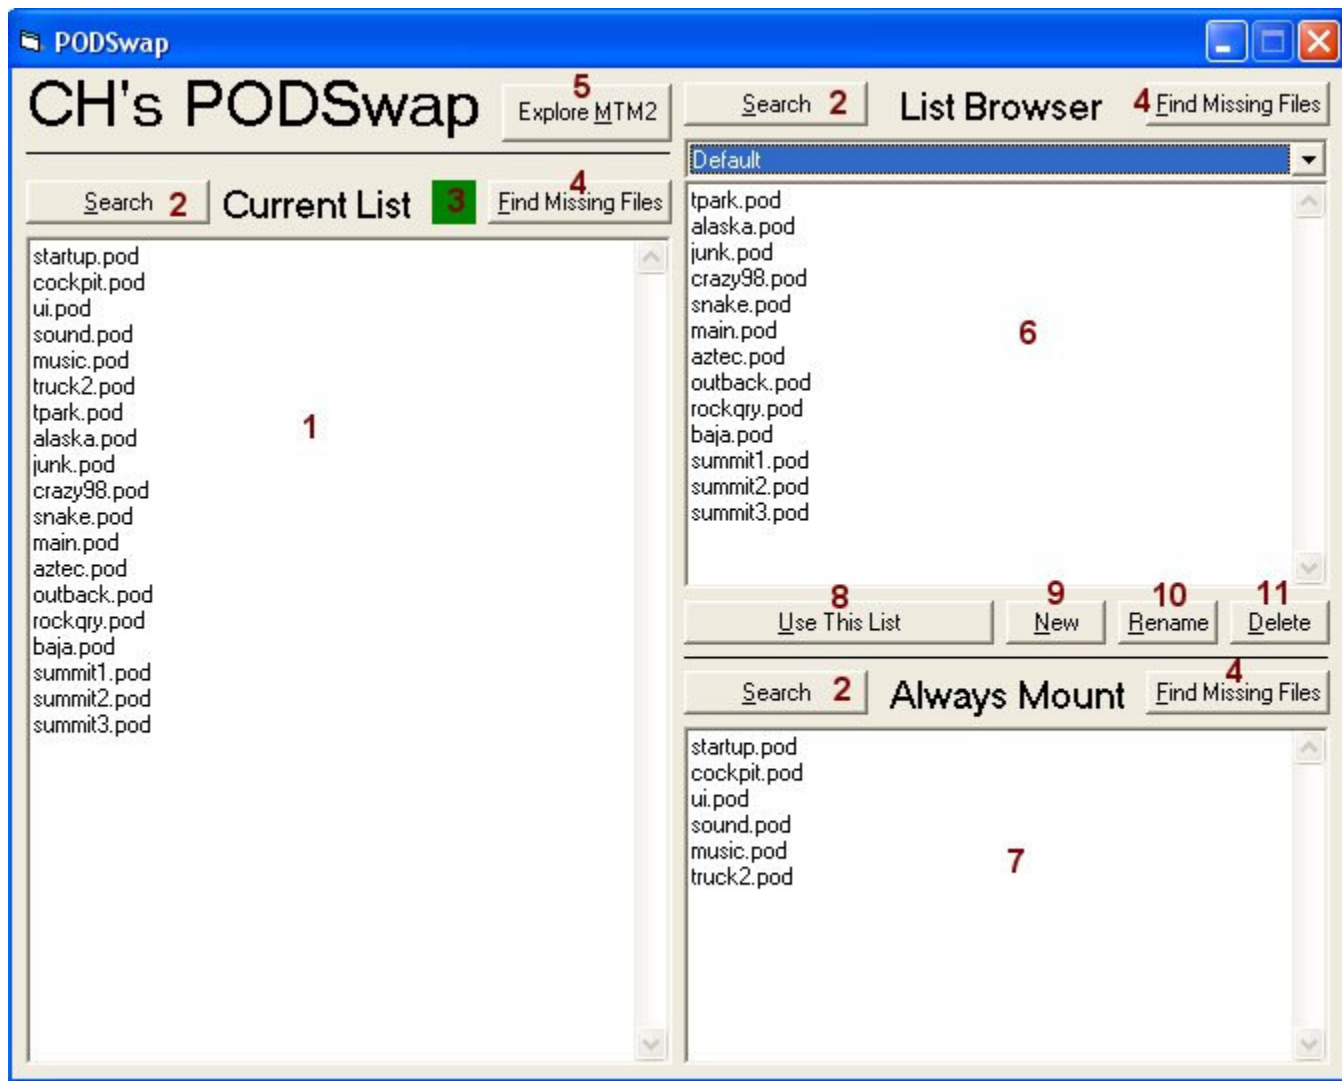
PODSwap

CH's PODSwap

5
Explore MTM2

Search 2 Current List 3 4 Find Missing Files

startup.pod
cockpit.pod
ui.pod
sound.pod
music.pod
truck2.pod
tpark.pod
alaska.pod
junk.pod
crazy98.pod
snake.pod
main.pod
aztec.pod
outback.pod
rockqry.pod
baja.pod
summit1.pod
summit2.pod
summit3.pod

1

Search 2 List Browser 4 Find Missing Files

Default

tpark.pod
alaska.pod
junk.pod
crazy98.pod
snake.pod
main.pod
aztec.pod
outback.pod
rockqry.pod
baja.pod
summit1.pod
summit2.pod
summit3.pod

6

8 Use This List
9 New
10 Rename
11 Delete

Search 2 Always Mount 4 Find Missing Files

startup.pod
cockpit.pod
ui.pod
sound.pod
music.pod
truck2.pod

7